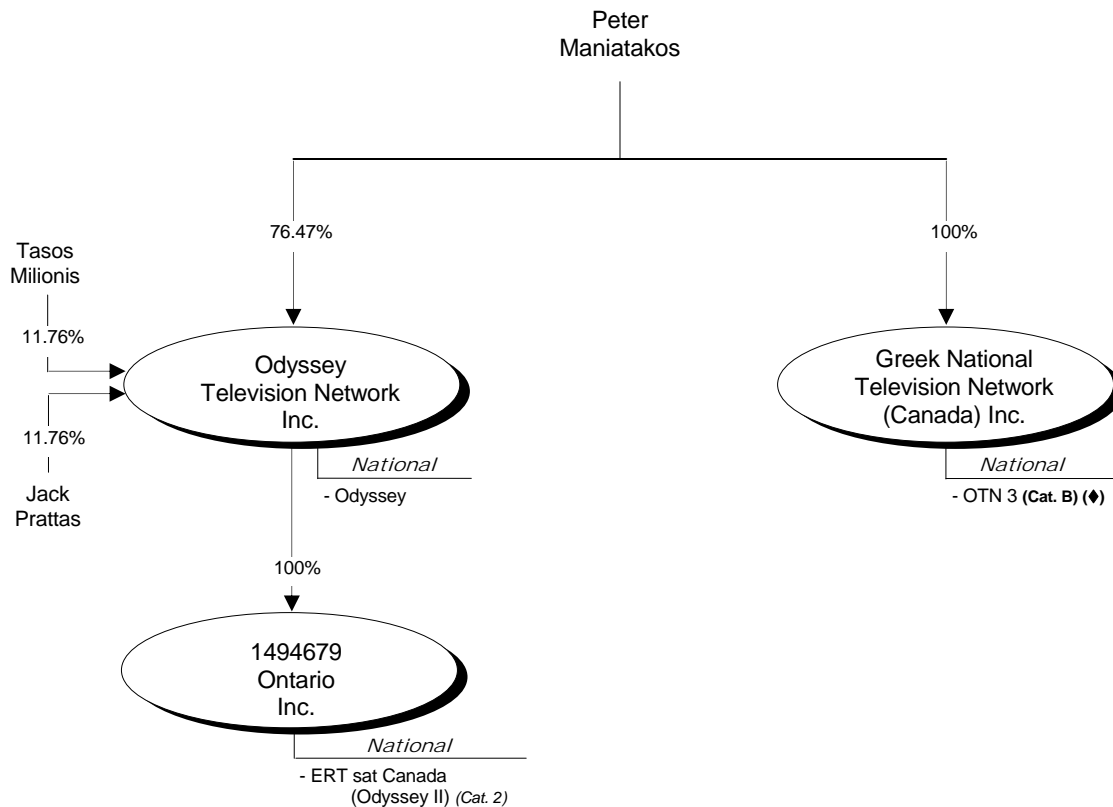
Peter Maniatakos

76.47%

100%

Tasos Milionis

11.76%

Odyssey Television Network Inc.

11.76%

Jack Prattas

National

- Odyssey

Greek National Television Network (Canada) Inc.

National

- OTN 3 **(Cat. B) (♦)**

100%

1494679 Ontario Inc.

National

- ERT sat Canada (Odyssey II) *(Cat. 2)*